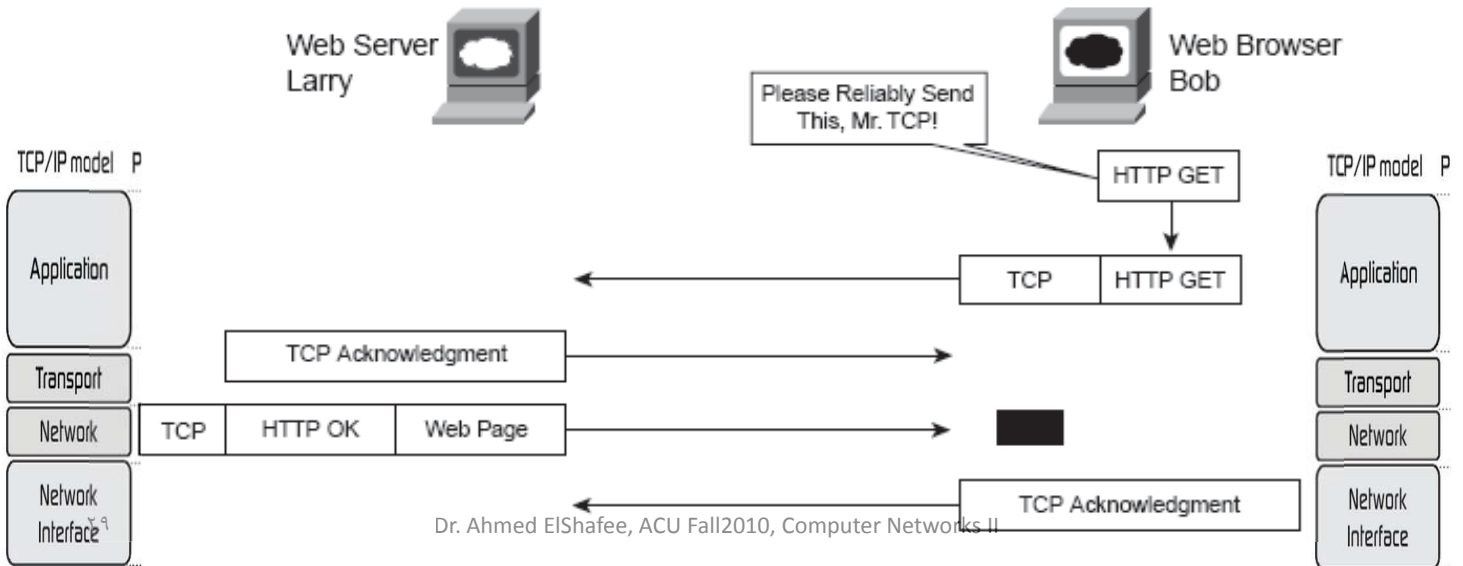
Web Server Larry

Web Browser Bob

Please Reliably Send This, Mr. TCP!

TCP/IP model P

HTTP GET

TCP/IP model P

Application

TCP | HTTP GET

Application

TCP Acknowledgment

Transport

Transport

Network

TCP | HTTP OK | Web Page

Network

Network Interface

TCP Acknowledgment

Network Interface

Dr. Ahmed ElShafee, ACU Fall2010, Computer Networks II